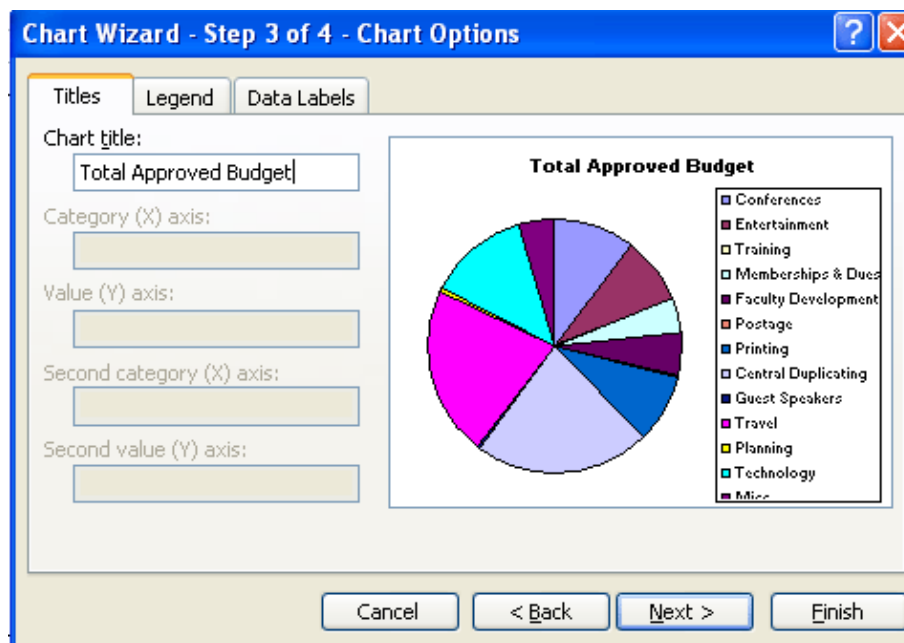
Chart Wizard - Step 3 of 4 - Chart Options

Titles
Legend
Data Labels

Chart title:
Total Approved Budget
Category (X) axis:
Value (Y) axis:
Second category (X) axis:
Second value (Y) axis:

Total Approved Budget

Conferences
Entertainment
Training
Memberships & Dues
Faculty Development
Postage
Printing
Central Duplicating
Guest Speakers
Travel
Planning
Technology
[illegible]

Cancel
< Back
Next >
Finish